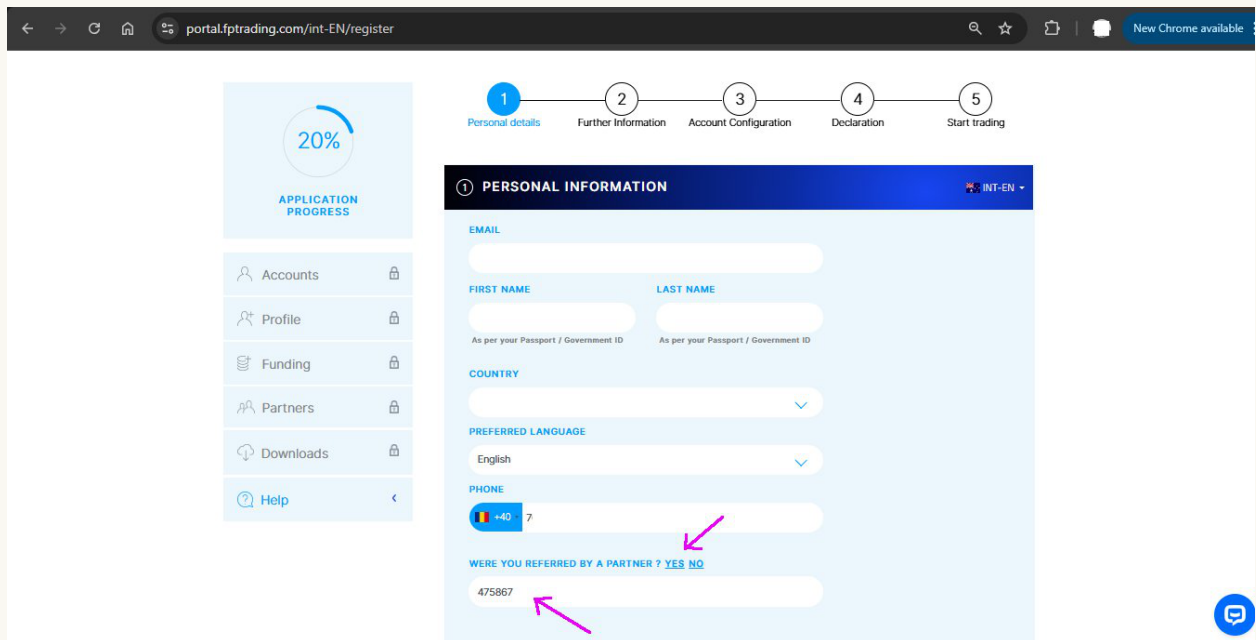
portal.fptrading.com/int-EN/register

New Chrome available

20%

APPLICATION PROGRESS

Accounts

Profile

Funding

Partners

Downloads

Help

1 Personal details
2 Further Information
3 Account Configuration
4 Declaration
5 Start trading

1 PERSONAL INFORMATION

INT-EN

EMAIL

FIRST NAME

As per your Passport / Government ID

LAST NAME

As per your Passport / Government ID

COUNTRY

PREFERRED LANGUAGE

English

PHONE

+40 7

WERE YOU REFERRED BY A PARTNER ? YES NO

475867